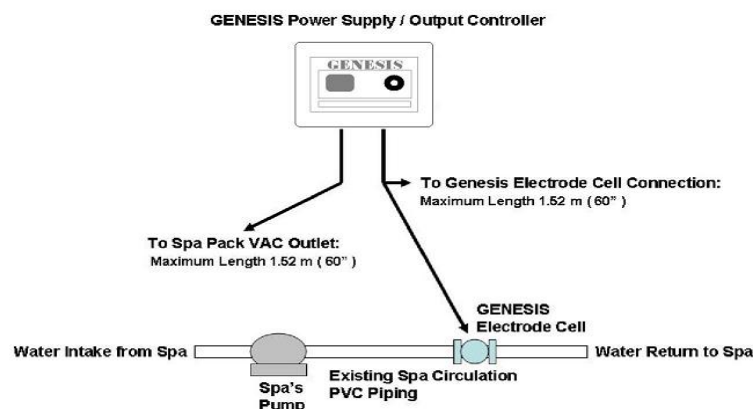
GENESIS Power Supply / Output Controller

GENESIS

To Genesis Electrode Cell Connection:
Maximum Length 1.52 m ( 60" )

To Spa Pack VAC Outlet:
Maximum Length 1.52 m ( 60" )

GENESIS
Electrode Cell

Water Intake from Spa

Water Return to Spa

Spa's
Pump

Existing Spa Circulation
PVC Piping